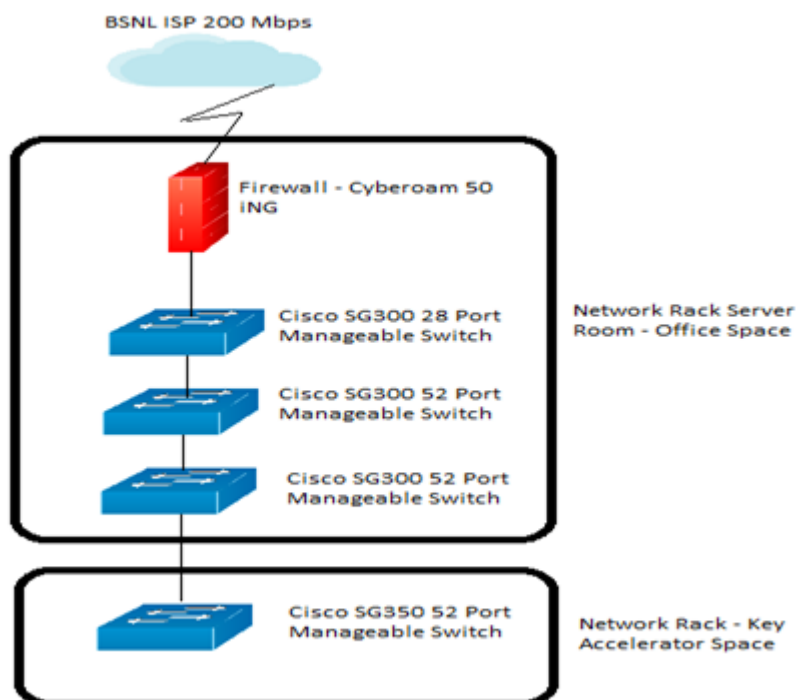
BSNL ISP 200 Mbps

Firewall - Cyberoam 50 iNG

Cisco SG300 28 Port Manageable Switch

Network Rack Server Room - Office Space

Cisco SG300 52 Port Manageable Switch

Cisco SG300 52 Port Manageable Switch

Cisco SG350 52 Port Manageable Switch

Network Rack - Key Accelerator Space